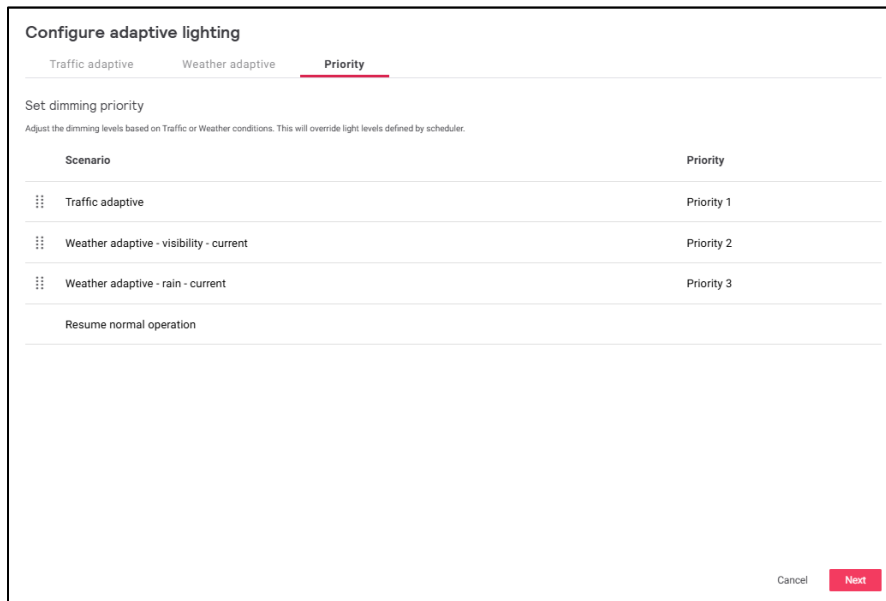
Configure adaptive lighting

Traffic adaptive

Weather adaptive

Priority

Set dimming priority

Adjust the dimming levels based on Traffic or Weather conditions. This will override light levels defined by scheduler.

| Scenario | Priority |
|---|---|
| Traffic adaptive | Priority 1 |
| Weather adaptive - visibility - current | Priority 2 |
| Weather adaptive - rain - current | Priority 3 |
| Resume normal operation | |

Cancel

Next